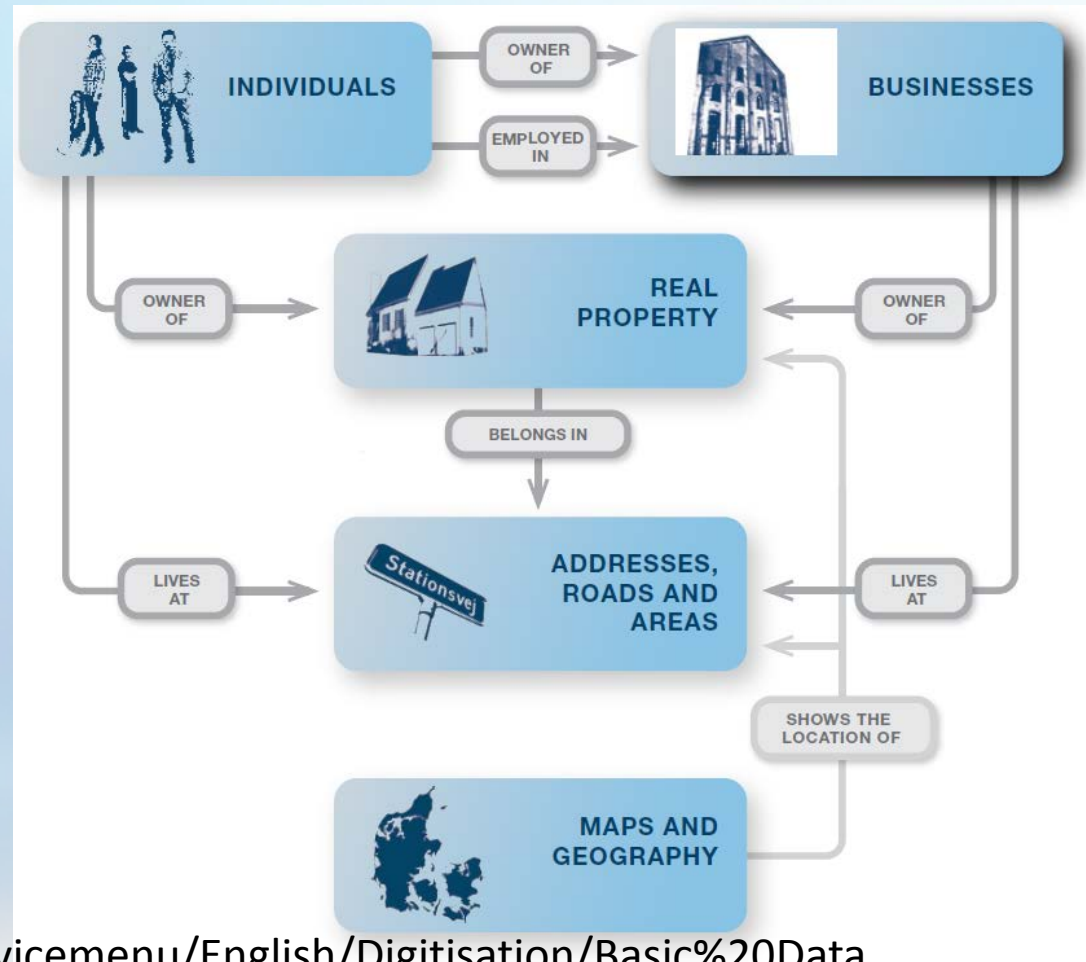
INDIVIDUALS

OWNER OF

EMPLOYED IN

BUSINESSES

OWNER OF

REAL PROPERTY

OWNER OF

BELONGS IN

LIVES AT

Stationsvej

ADDRESSES, ROADS AND AREAS

LIVES AT

SHOWS THE LOCATION OF

MAPS AND GEOGRAPHY

vicemenu/English/Digitisation/Basic%20Data